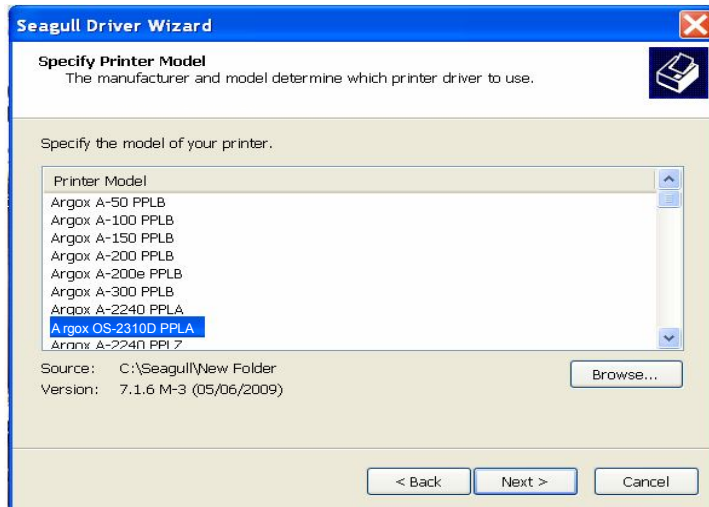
Seagull Driver Wizard

Specify Printer Model
The manufacturer and model determine which printer driver to use.

Specify the model of your printer.

Printer Model
Argox A-50 PPLB
Argox A-100 PPLB
Argox A-150 PPLB
Argox A-200 PPLB
Argox A-200e PPLB
Argox A-300 PPLB
Argox A-2240 PPLA
Argox OS-2310D PPLA
Argox A-2240 PPLZ

Source: C:\Seagull\New Folder
Version: 7.1.6 M-3 (05/06/2009)

Browse...

< Back
Next >
Cancel